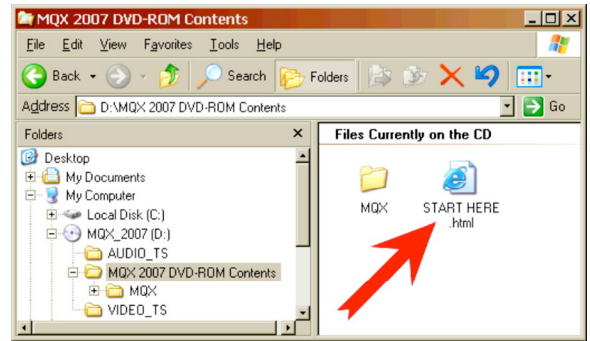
MQX 2007 DVD-ROM Contents

File Edit View Favorites Tools Help

Back Search Folders

Address D:\MQX 2007 DVD-ROM Contents Go

Folders ×

Desktop
My Documents
My Computer
Local Disk (C:)
MQX_2007 (D:)
AUDIO_TS
MQX 2007 DVD-ROM Contents
MQX
VIDEO_TS

Files Currently on the CD

MQX

START HERE .html